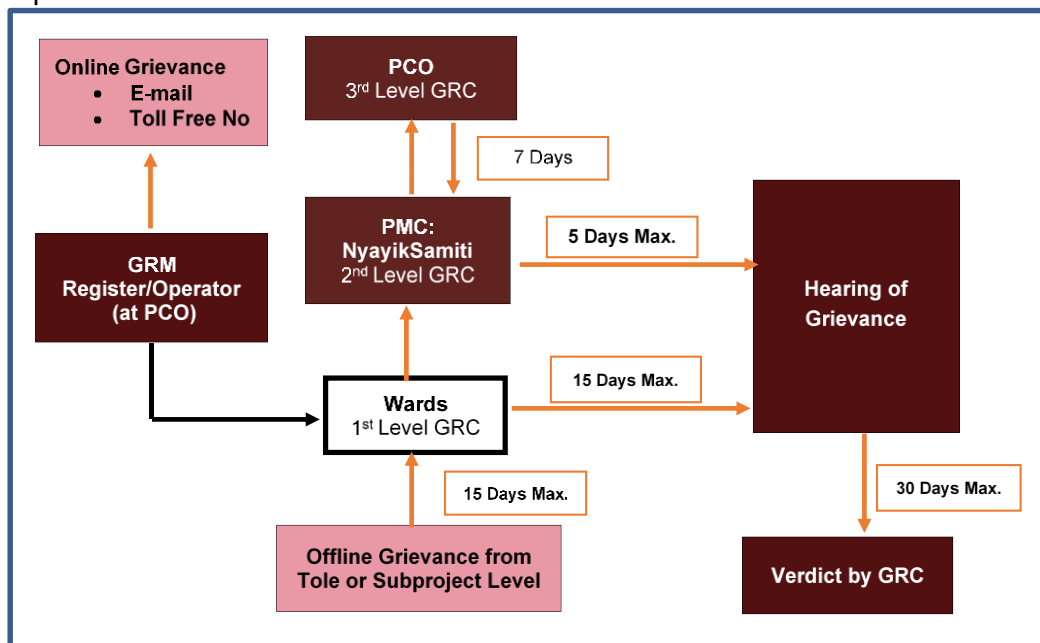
Online Grievance
• E-mail
• Toll Free No

PCO
3rd Level GRC

7 Days

PMC:
NyayikSamiti
2nd Level GRC

5 Days Max.

GRM
Register/Operator
(at PCO)

Hearing of
Grievance

15 Days Max.

Wards
1st Level GRC

15 Days Max.

30 Days Max.

Offline Grievance from
Tole or Subproject Level

Verdict by GRC